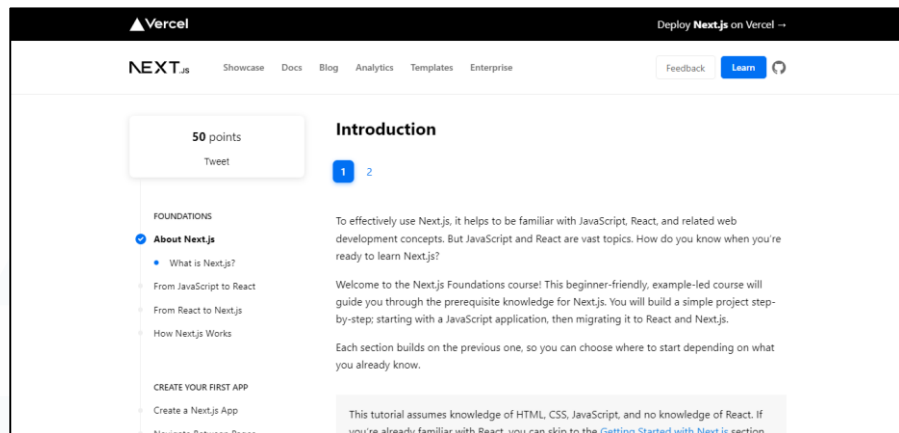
Vercel

Deploy Next.js on Vercel →

NEXT.js Showcase Docs Blog Analytics Templates Enterprise

Feedback Learn

50 points

Tweet

FOUNDATIONS

About Next.js

What is Next.js?

From JavaScript to React

From React to Next.js

How Next.js Works

CREATE YOUR FIRST APP

Create a Next.js App

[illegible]

Introduction

1 2

To effectively use Next.js, it helps to be familiar with JavaScript, React, and related web development concepts. But JavaScript and React are vast topics. How do you know when you're ready to learn Next.js?

Welcome to the Next.js Foundations course! This beginner-friendly, example-led course will guide you through the prerequisite knowledge for Next.js. You will build a simple project step-by-step; starting with a JavaScript application, then migrating it to React and Next.js.

Each section builds on the previous one, so you can choose where to start depending on what you already know.

This tutorial assumes knowledge of HTML, CSS, JavaScript, and no knowledge of React. If you're already familiar with React, you can skip to the Getting Started with Next.js section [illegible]